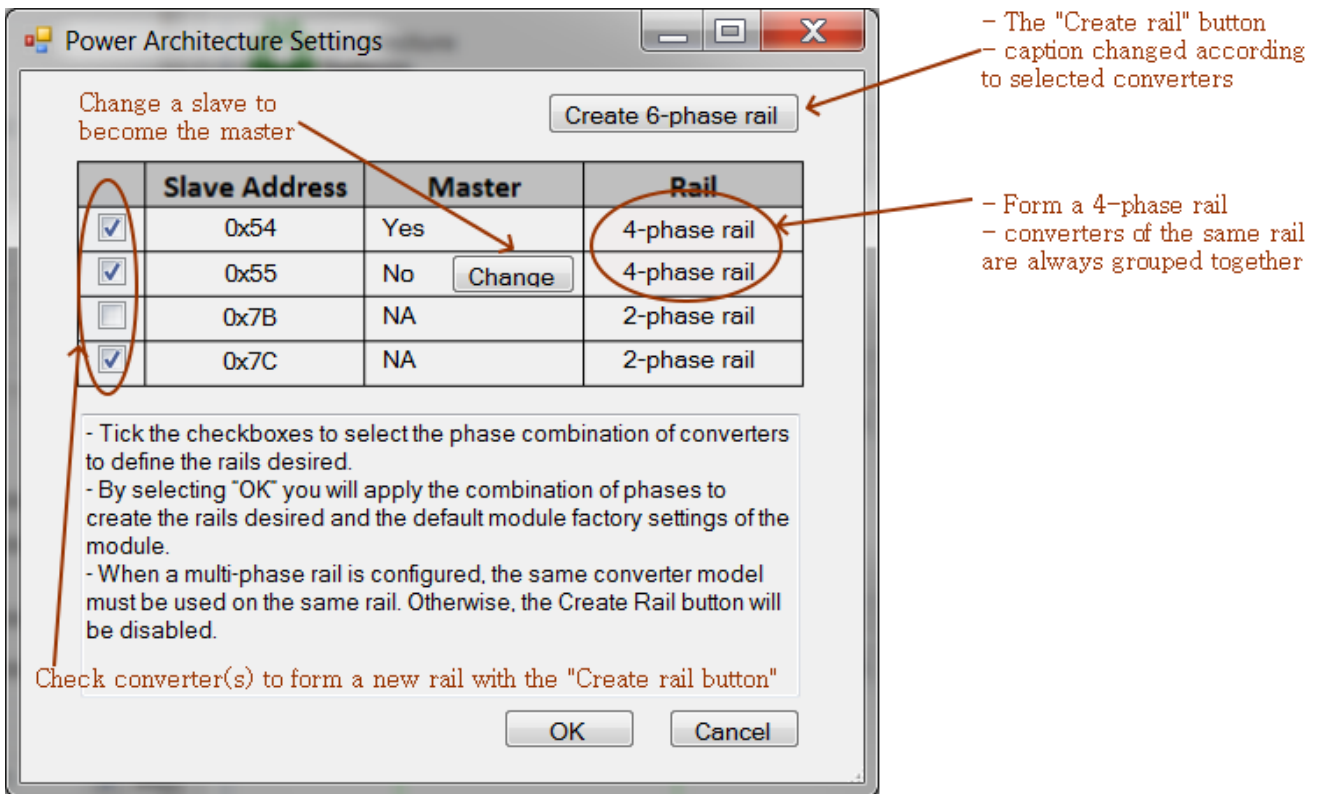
Power Architecture Settings

Change a slave to become the master

Create 6-phase rail

- The "Create rail" button
- caption changed according to selected converters

| | Slave Address | Master | Rail |
|---|---|---|---|
| ☑ | 0x54 | Yes | 4-phase rail |
| ☑ | 0x55 | No Change | 4-phase rail |
| ☐ | 0x7B | NA | 2-phase rail |
| ☑ | 0x7C | NA | 2-phase rail |

- Form a 4-phase rail
- converters of the same rail are always grouped together

- Tick the checkboxes to select the phase combination of converters to define the rails desired.
- By selecting "OK" you will apply the combination of phases to create the rails desired and the default module factory settings of the module.
- When a multi-phase rail is configured, the same converter model must be used on the same rail. Otherwise, the Create Rail button will be disabled.

Check converter(s) to form a new rail with the "Create rail button"

OK Cancel